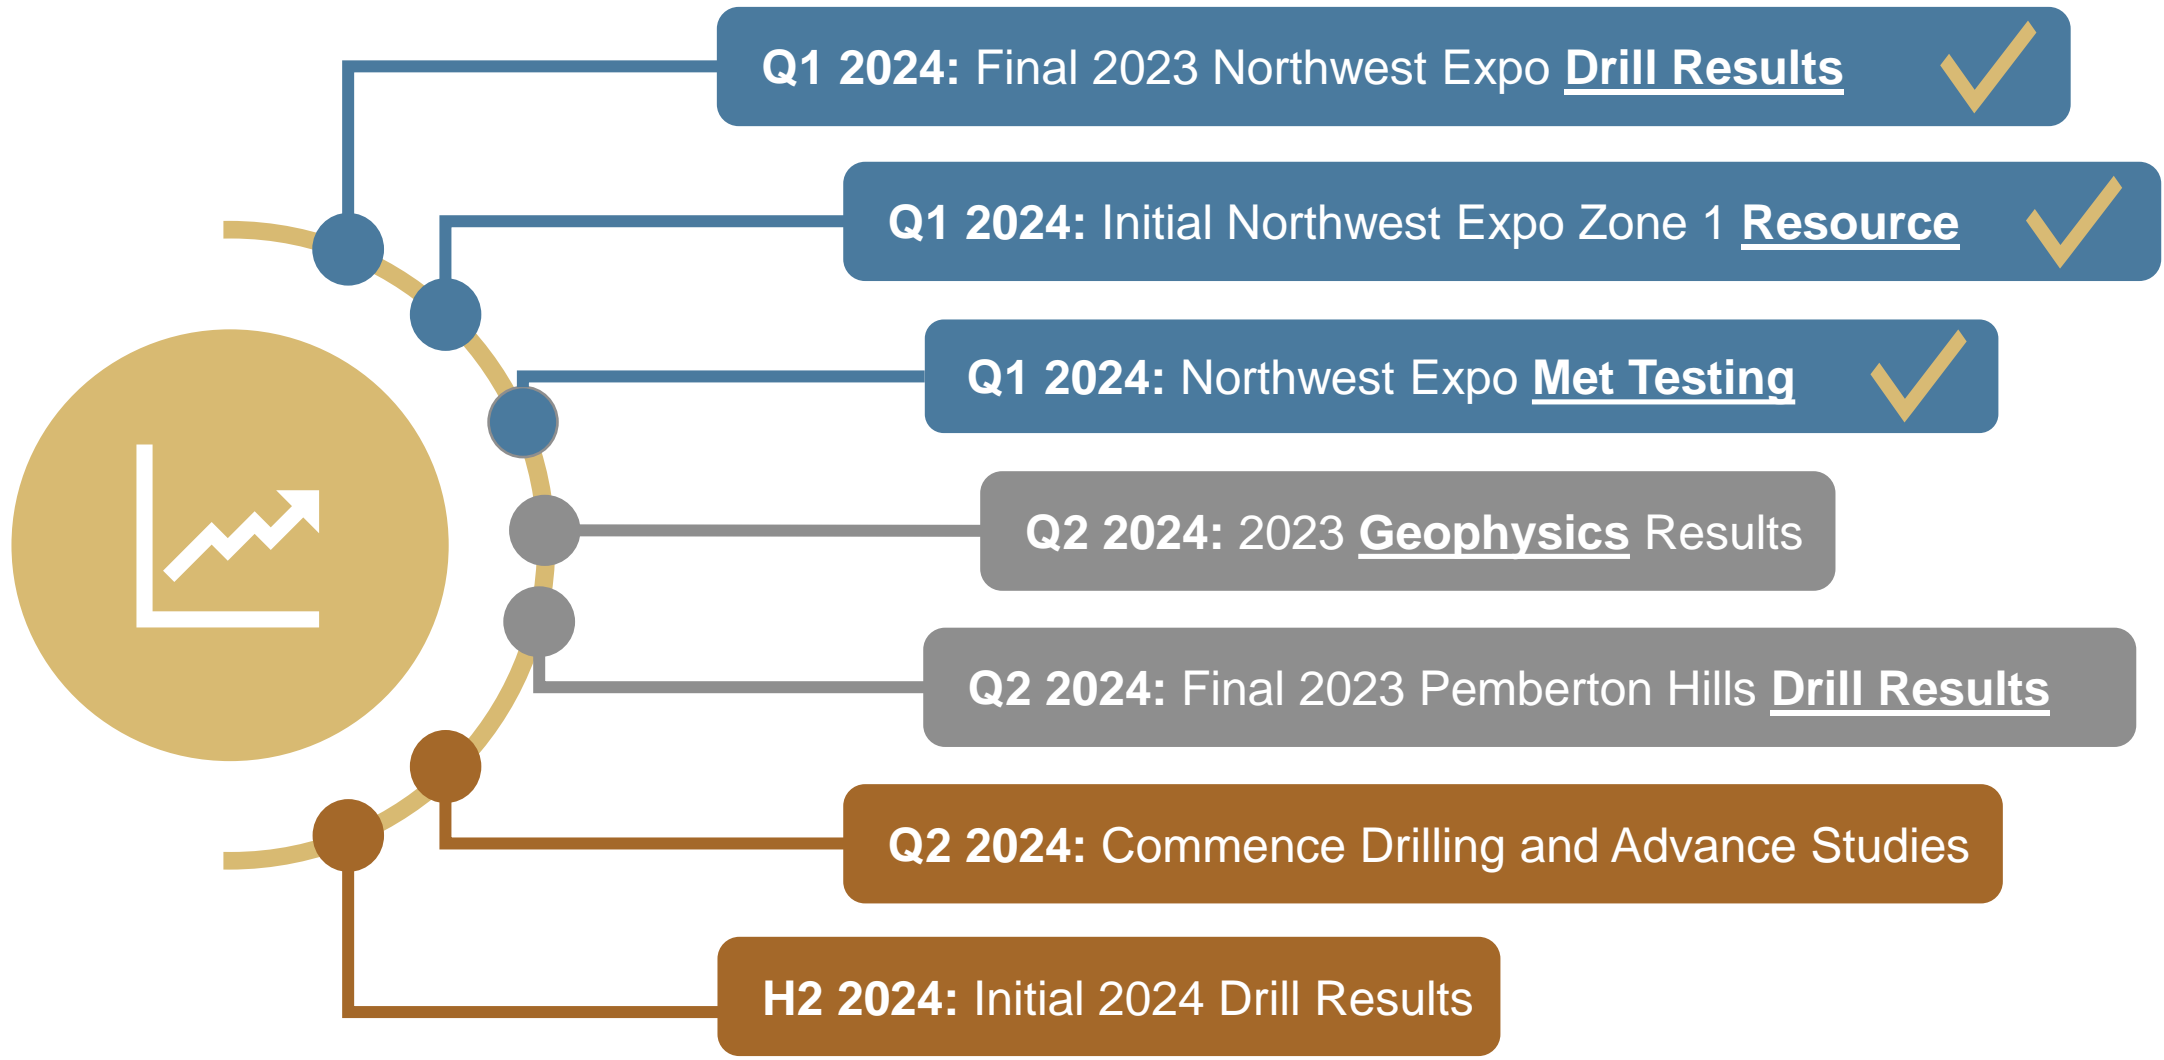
Q1 2024: Final 2023 Northwest Expo Drill Results

Q1 2024: Initial Northwest Expo Zone 1 Resource

Q1 2024: Northwest Expo Met Testing

Q2 2024: 2023 Geophysics Results

Q2 2024: Final 2023 Pemberton Hills Drill Results

Q2 2024: Commence Drilling and Advance Studies

H2 2024: Initial 2024 Drill Results